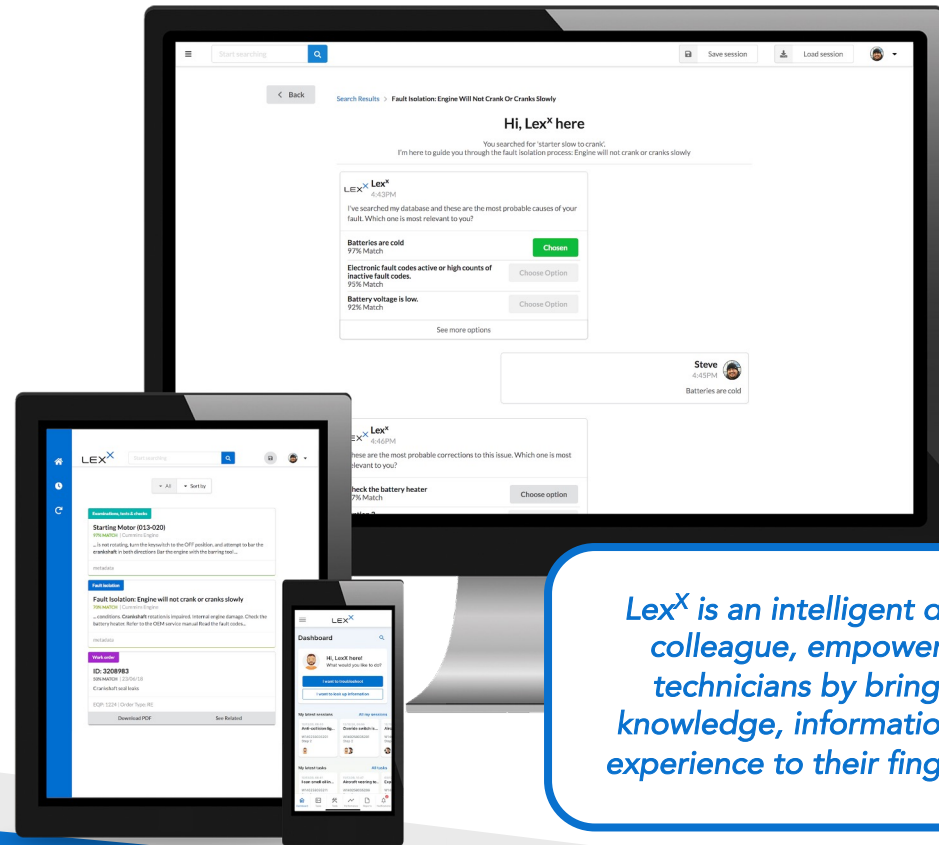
Start searching

Save session

Load session

< Back

Search Results > Fault Isolation: Engine Will Not Crank Or Cranks Slowly

Hi, Lex$^x$ here

You searched for 'starter slow to crank'.
I'm here to guide you through the fault isolation process: Engine will not crank or cranks slowly

Lex$^x$
4:43PM

I've searched my database and these are the most probable causes of your fault. Which one is most relevant to you?

Batteries are cold
97% Match
Chosen

Electronic fault codes active or high counts of inactive fault codes.
95% Match
Choose Option

Battery voltage is low.
92% Match
Choose Option

See more options

Steve
4:45PM
Batteries are cold

Lex$^x$
4:46PM

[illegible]hese are the most probable corrections to this issue. Which one is most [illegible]elevant to you?

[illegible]heck the battery heater
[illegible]7% Match
Choose option

LEX$^X$

Start searching

All
Sort by

Examinations, tests & checks

Starting Motor (013-020)
97% MATCH | Cummins Engine
... is not rotating, turn the keyswitch to the OFF position, and attempt to bar the crankshaft in both directions. Bar the engine with the barring tool ...

metadata

Fault Isolation

Fault Isolation: Engine will not crank or cranks slowly
70% MATCH | Cummins Engine
... conditions. Crankshaft rotation is impaired. Internal engine damage. Check the battery heater. Refer to the OEM service manual. Read the fault codes...

metadata

Work order

ID: 3208983
50% MATCH | 23/06/18
Crankshaft seal leaks

EQP: 1234 | Order Type: RE

Download PDF
See Related

LEX$^X$

Dashboard

Hi, LexX here!
What would you like to do?

I want to troubleshoot

I want to look up information

My latest sessions
All my sessions

Anti-collision lig...
Override switch is...

My latest tasks
All tasks

Lever/small oil in...
Aircraft rearing to...

Lex$^X$ is an intelligent a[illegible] colleague, empower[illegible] technicians by bring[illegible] knowledge, informatio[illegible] experience to their fing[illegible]